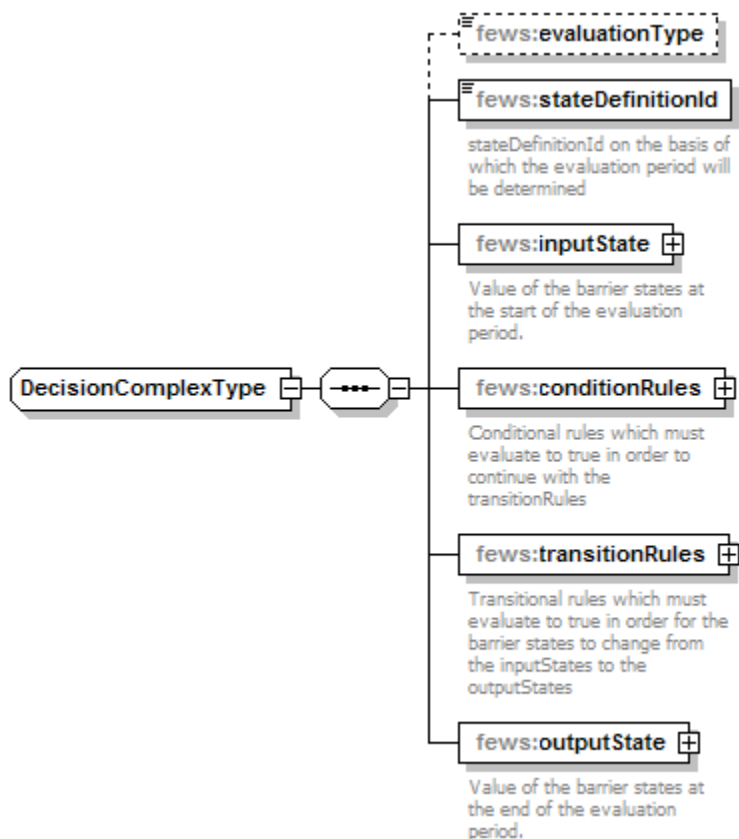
DecisionComplexType

fews:evaluationType

fews:stateDefinitionId

stateDefinitionId on the basis of which the evaluation period will be determined

fews:inputState

Value of the barrier states at the start of the evaluation period.

fews:conditionRules

Conditional rules which must evaluate to true in order to continue with the transitionRules

fews:transitionRules

Transitional rules which must evaluate to true in order for the barrier states to change from the inputStates to the outputStates

fews:outputState

Value of the barrier states at the end of the evaluation period.